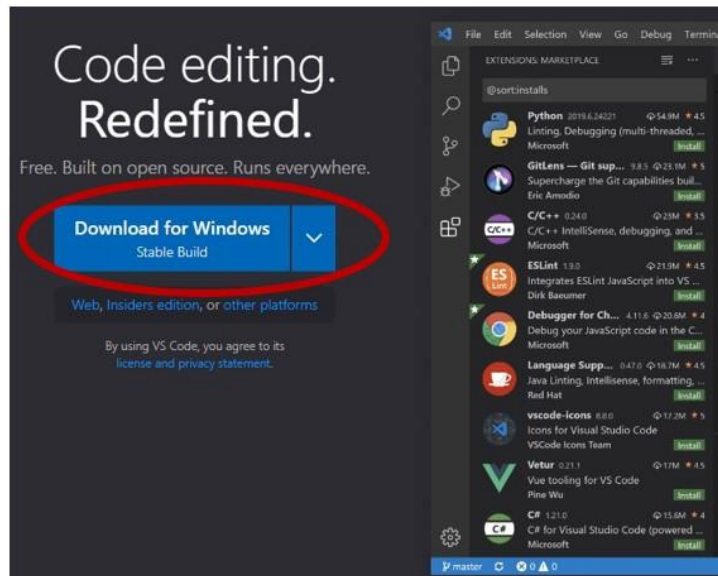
Code editing.
Redefined.

Free. Built on open source. Runs everywhere.

Download for Windows
Stable Build

Web, Insiders edition, or other platforms

By using VS Code, you agree to its license and privacy statement.

File Edit Selection View Go Debug Termin

EXTENSIONS: MARKETPLACE

@sort:installs

Python 2019.6.24221 54.9M ★4.5
Linting, Debugging (multi-threaded, ...
Microsoft Install

GitLens — Git sup... 9.8.5 23.1M ★5
Supercharge the Git capabilities buil...
Eric Amodio Install

C/C++ 0.24.0 23M ★3.5
C/C++ IntelliSense, debugging, and ...
Microsoft Install

ESLint 1.9.0 21.9M ★4.5
Integrates ESLint JavaScript into VS ...
Dirk Baeumer Install

Debugger for Ch... 4.11.6 20.6M ★4
Debug your JavaScript code in the C...
Microsoft Install

Language Supp... 0.47.0 18.7M ★4.5
Java Linting, Intellisense, formatting, ...
Red Hat Install

vscode-icons 8.8.0 17.2M ★5
Icons for Visual Studio Code
VSCode Icons Team Install

Vetur 0.21.1 17M ★4.5
Vue tooling for VS Code
Pine Wu Install

C# 1.21.0 15.6M ★4
C# for Visual Studio Code (powered ...
Microsoft Install

master 0 0